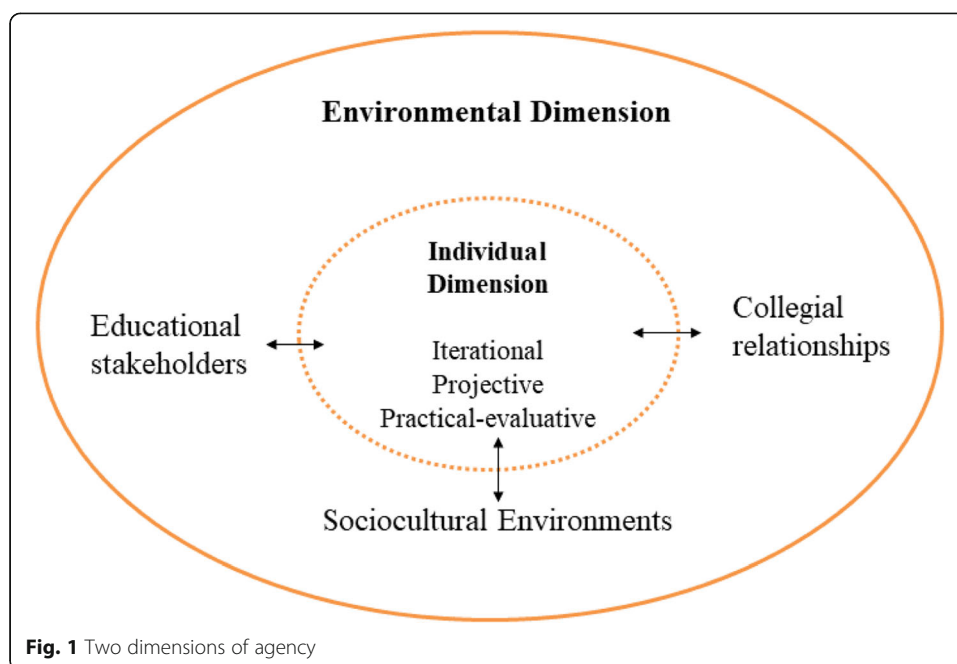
Environmental Dimension

Individual Dimension

Educational stakeholders

Iterational
Projective
Practical-evaluative

Collegial relationships

Sociocultural Environments

**Fig. 1** Two dimensions of agency